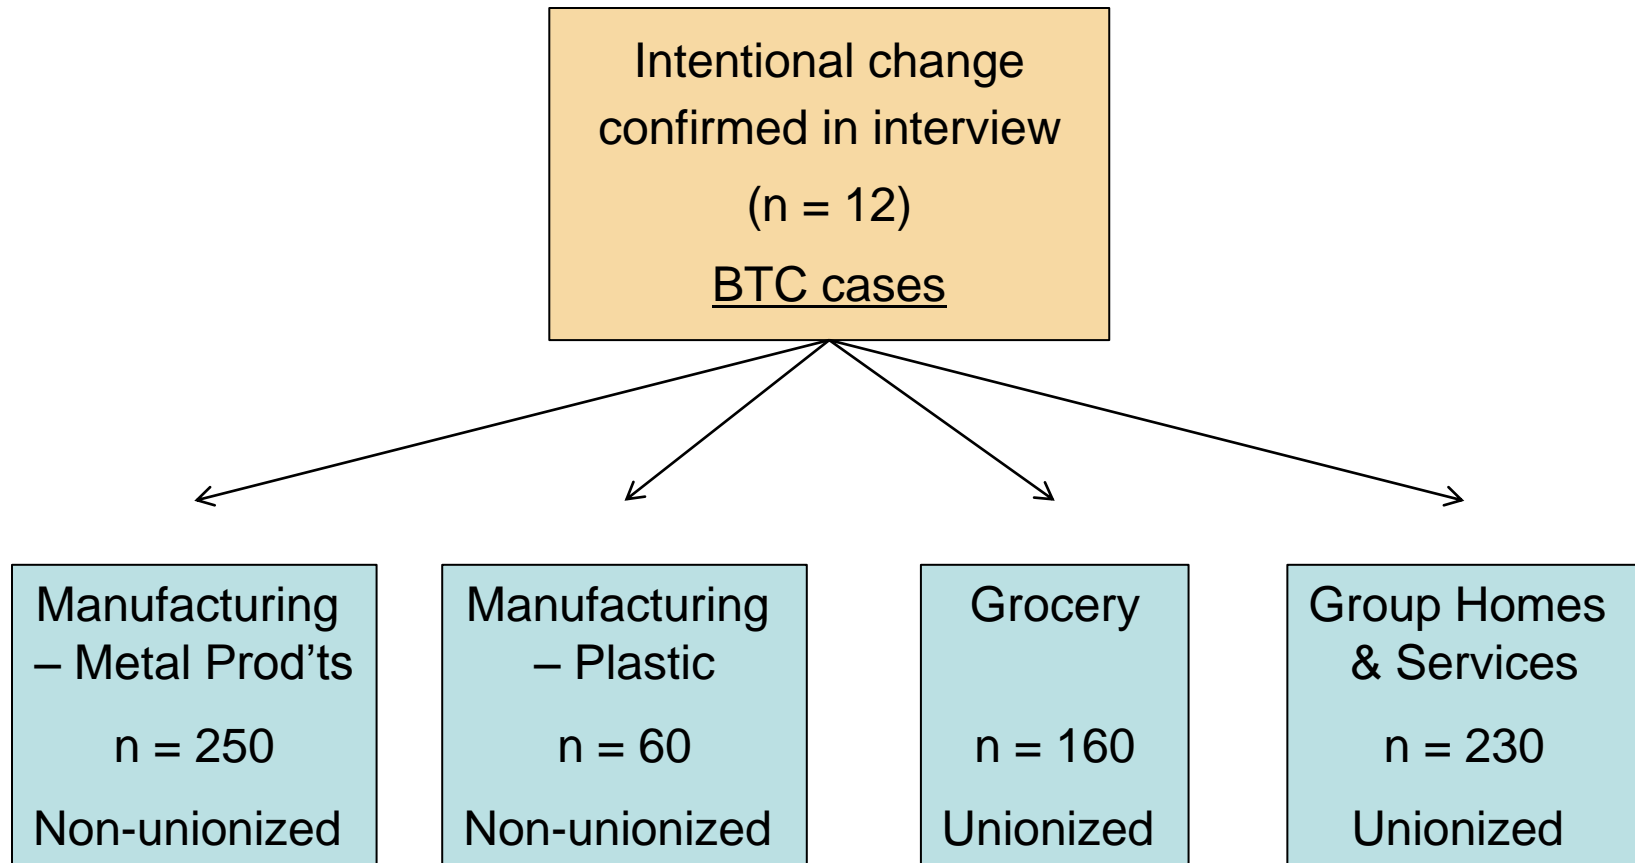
Intentional change confirmed in interview

(n = 12)

BTC cases

Manufacturing – Metal Prod’ts

n = 250

Non-unionized

Manufacturing – Plastic

n = 60

Non-unionized

Grocery

n = 160

Unionized

Group Homes & Services

n = 230

Unionized